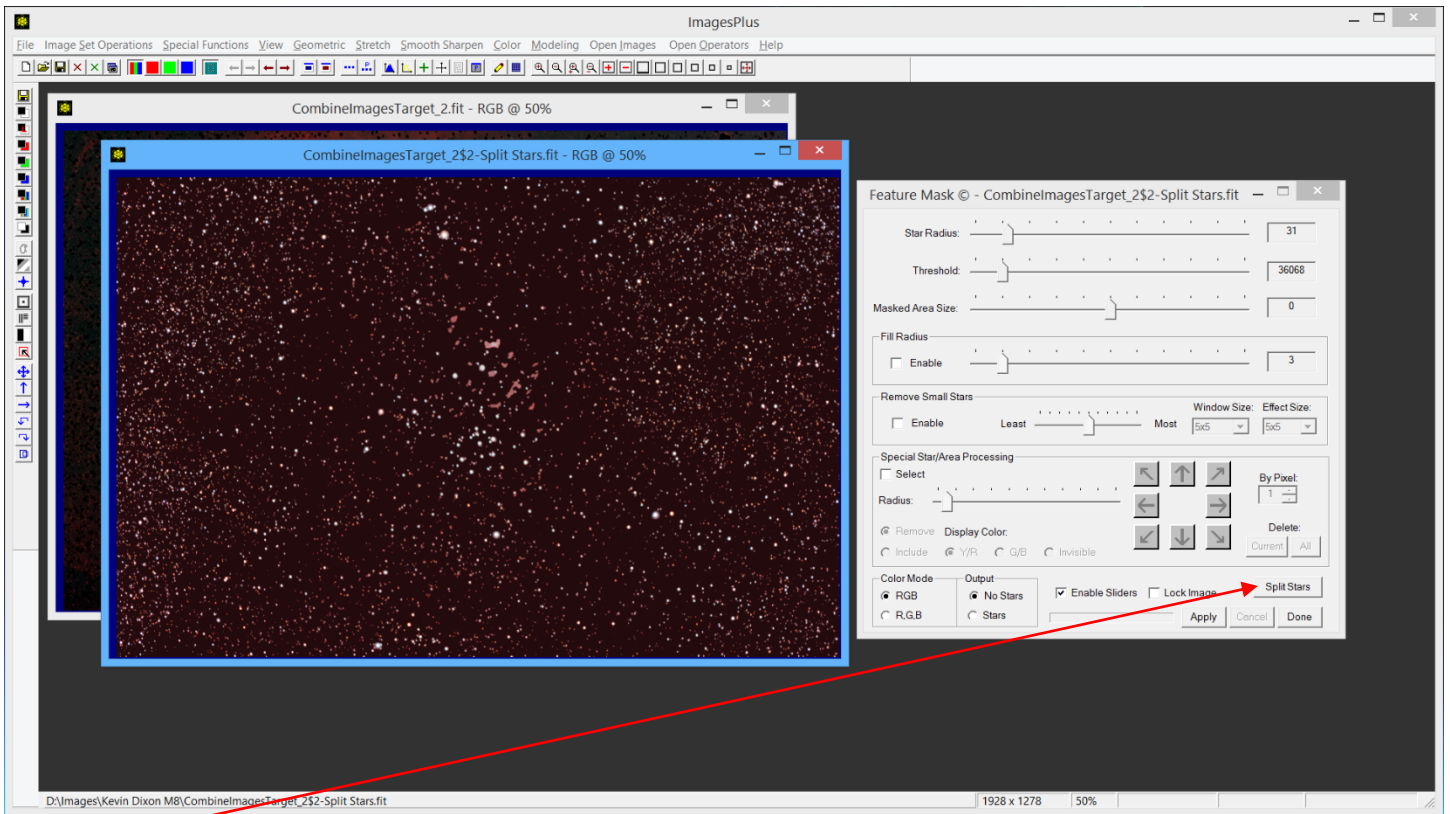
ImagesPlus

File Image Set Operations Special Functions View Geometric Stretch Smooth Sharpen Color Modeling Open Images Open Operators Help

CombineImagesTarget_2.fit - RGB @ 50%

CombineImagesTarget_2$2-Split Stars.fit - RGB @ 50%

Feature Mask © - CombineImagesTarget_2$2-Split Stars.fit

Star Radius: 31

Threshold: 36068

Masked Area Size: 0

Fill Radius

Enable 3

Remove Small Stars

Enable Least Most Window Size: 5x5 Effect Size: 5x5

Special Star/Area Processing

Select

Radius:

By Pixel: 1

Delete:

Current All

Remove Display Color:

Include Y/R G/B Invisible

Color Mode

RGB

R,G,B

Output

No Stars

Stars

Enable Sliders Lock Image

Split Stars

Apply Cancel Done

D:\Images\Kevin Dixon M8\CombineImagesTarget_2$2-Split Stars.fit 1928 x 1278 50%